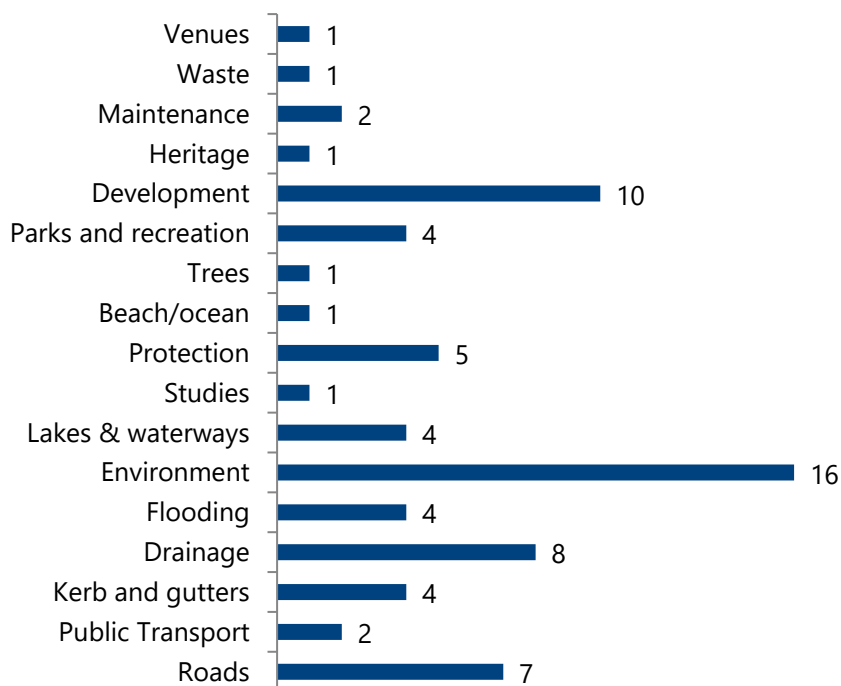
| Category | Value |
|---|---|
| Venues | 1 |
| Waste | 1 |
| Maintenance | 2 |
| Heritage | 1 |
| Development | 10 |
| Parks and recreation | 4 |
| Trees | 1 |
| Beach/ocean | 1 |
| Protection | 5 |
| Studies | 1 |
| Lakes & waterways | 4 |
| Environment | 16 |
| Flooding | 4 |
| Drainage | 8 |
| Kerb and gutters | 4 |
| Public Transport | 2 |
| Roads | 7 |